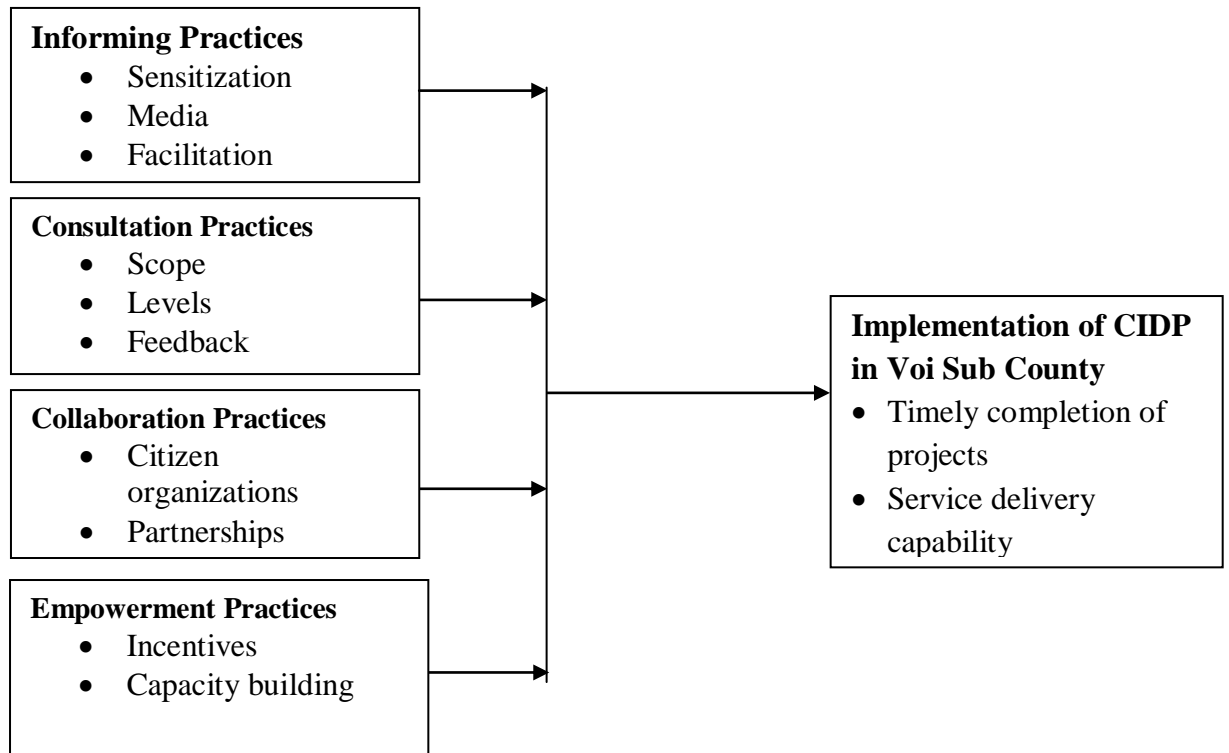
**Informing Practices**
- Sensitization
- Media
- Facilitation

**Consultation Practices**
- Scope
- Levels
- Feedback

**Collaboration Practices**
- Citizen organizations
- Partnerships

**Empowerment Practices**
- Incentives
- Capacity building

**Implementation of CIDP in Voi Sub County**
- Timely completion of projects
- Service delivery capability